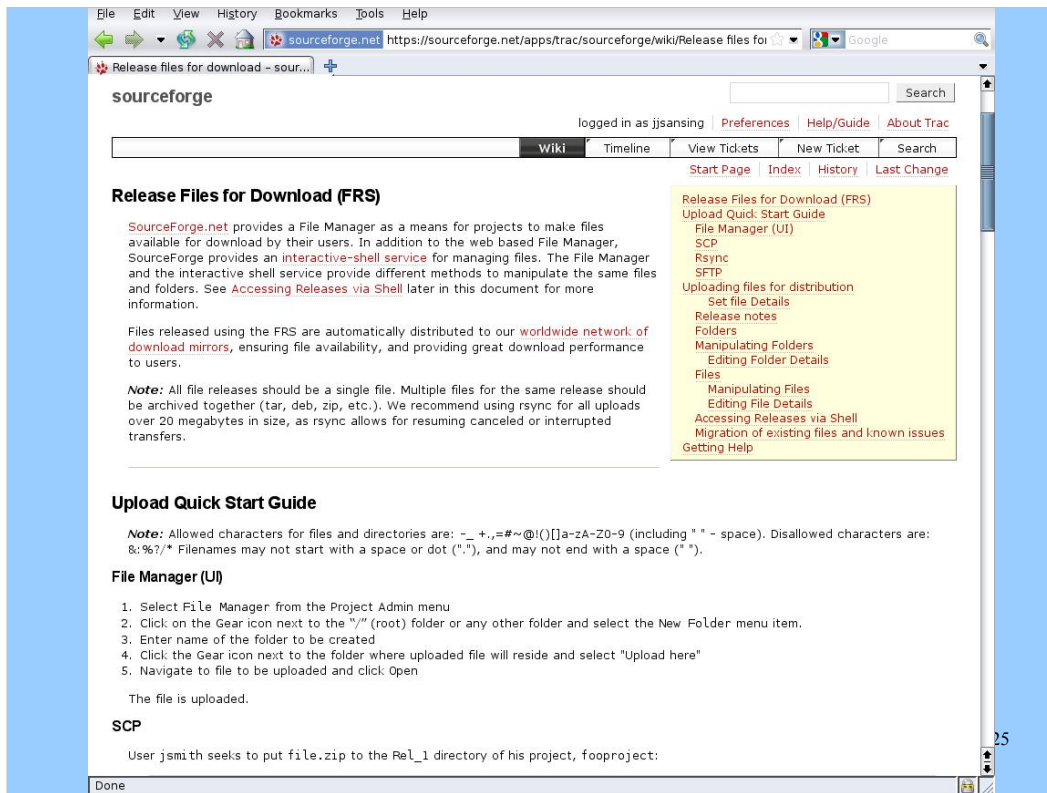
File Edit View History Bookmarks Tools Help

sourceforge.net https://sourceforge.net/apps/trac/sourceforge/wiki/Release files for

Google

Release files for download - sour...

sourceforge

Search

logged in as jjsansing | Preferences | Help/Guide | About Trac

Wiki | Timeline | View Tickets | New Ticket | Search

Start Page | Index | History | Last Change

Release Files for Download (FRS)

SourceForge.net provides a File Manager as a means for projects to make files available for download by their users. In addition to the web based File Manager, SourceForge provides an interactive-shell service for managing files. The File Manager and the interactive shell service provide different methods to manipulate the same files and folders. See Accessing Releases via Shell later in this document for more information.

Files released using the FRS are automatically distributed to our worldwide network of download mirrors, ensuring file availability, and providing great download performance to users.

Note: All file releases should be a single file. Multiple files for the same release should be archived together (tar, deb, zip, etc.). We recommend using rsync for all uploads over 20 megabytes in size, as rsync allows for resuming canceled or interrupted transfers.

Release Files for Download (FRS)
Upload Quick Start Guide
File Manager (UI)
SCP
Rsync
SFTP
Uploading files for distribution
Set file Details
Release notes
Folders
Manipulating Folders
Editing Folder Details
Files
Manipulating Files
Editing File Details
Accessing Releases via Shell
Migration of existing files and known issues
Getting Help

Upload Quick Start Guide

Note: Allowed characters for files and directories are: -_ +.,=#~@!()[]a-zA-Z0-9 (including " " - space). Disallowed characters are: &:%?/* Filenames may not start with a space or dot ("."), and may not end with a space (" ").

File Manager (UI)

1. Select File Manager from the Project Admin menu
2. Click on the Gear icon next to the "/" (root) folder or any other folder and select the New Folder menu item.
3. Enter name of the folder to be created
4. Click the Gear icon next to the folder where uploaded file will reside and select "Upload here"
5. Navigate to file to be uploaded and click Open

The file is uploaded.

SCP

User jsmith seeks to put file.zip to the Rel_1 directory of his project, fooproject:

25

Done